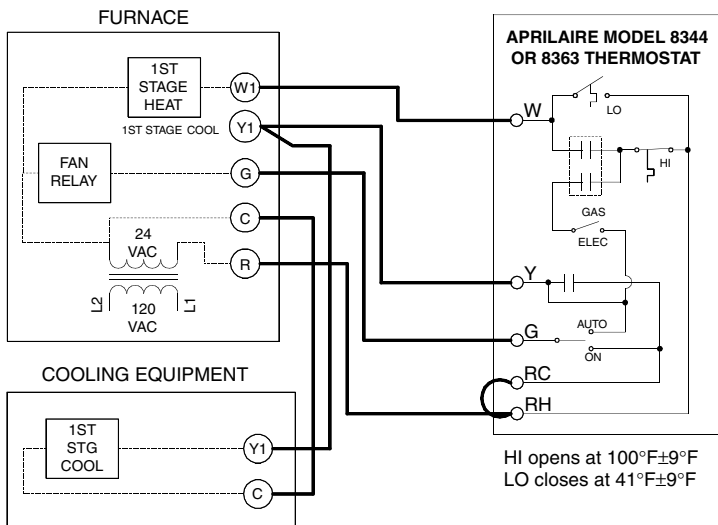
FURNACE

1ST STAGE HEAT

W1

1ST STAGE COOL

Y1

FAN RELAY

G

C

24 VAC

R

L2

120 VAC

L1

COOLING EQUIPMENT

1ST STG COOL

Y1

C

APRILAIRE MODEL 8344 OR 8363 THERMOSTAT

W

LO

HI

GAS

ELEC

Y

G

AUTO

ON

RC

RH

HI opens at 100°F±9°F
LO closes at 41°F±9°F